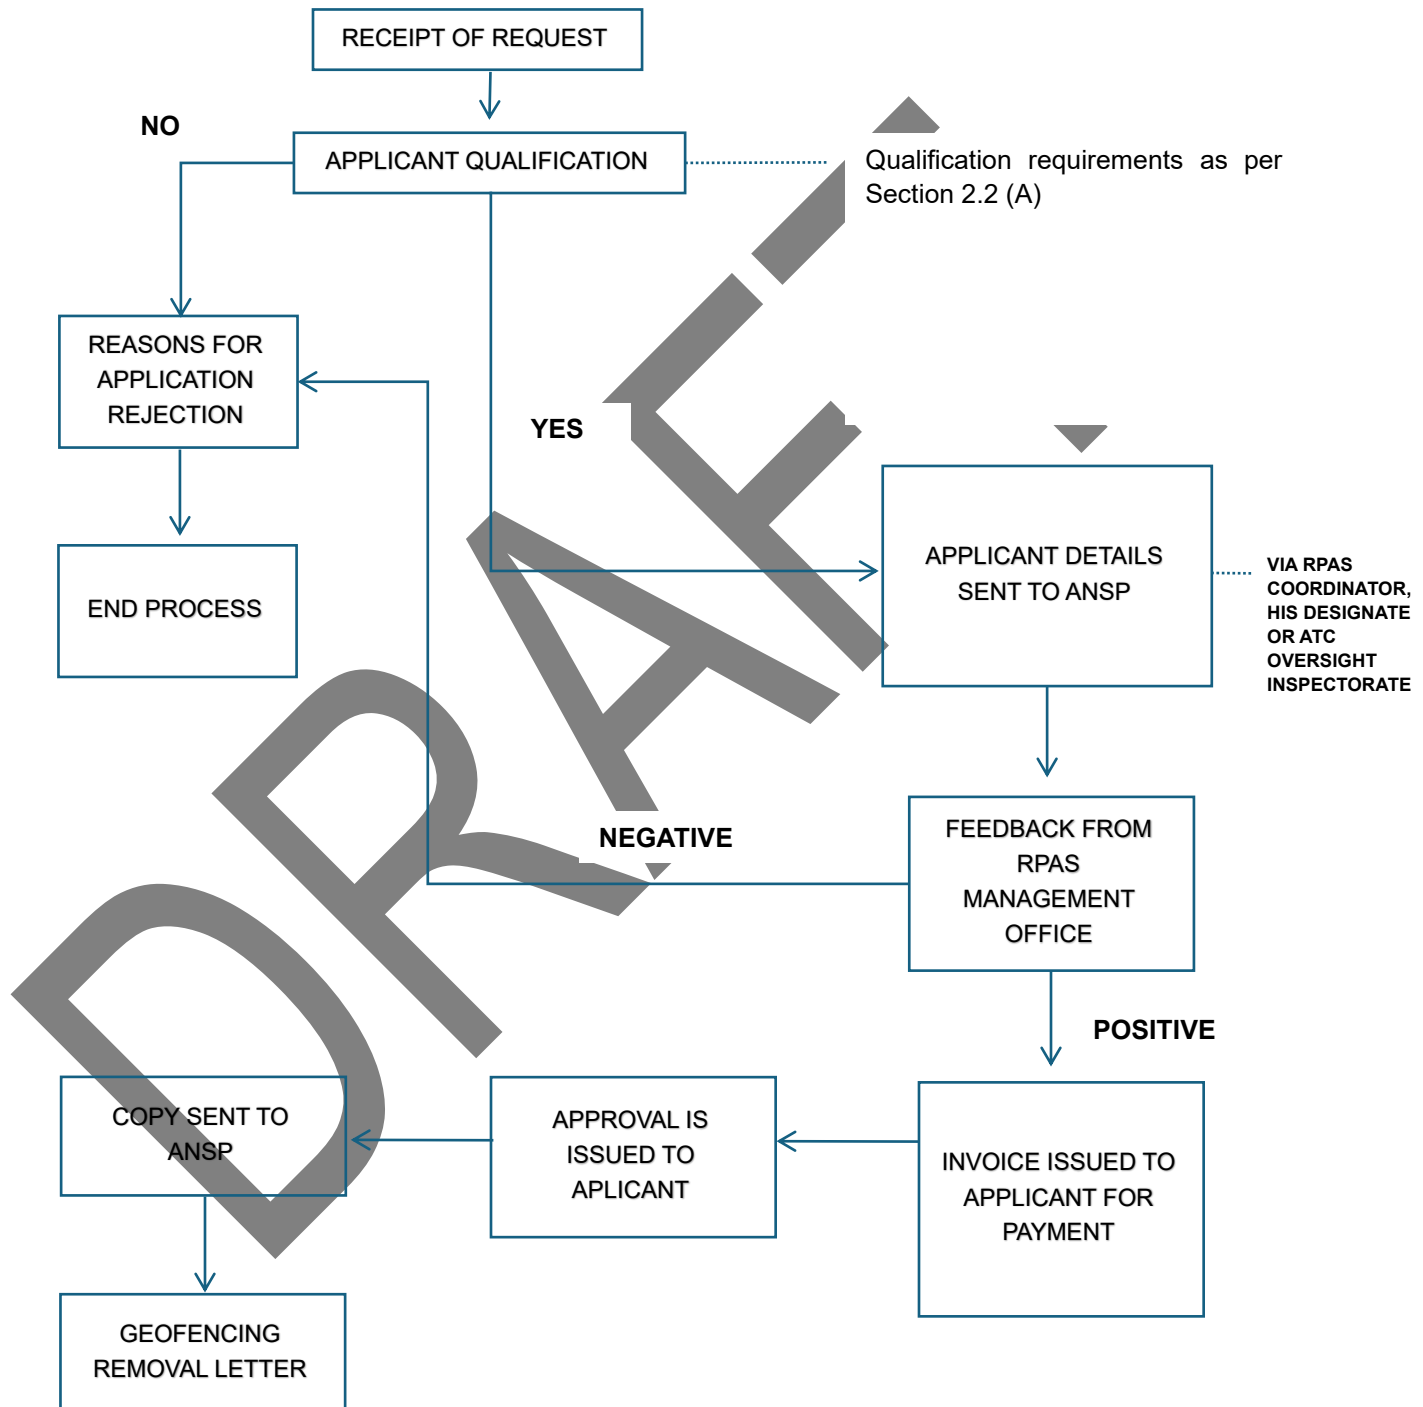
RECEIPT OF REQUEST

NO

APPLICANT QUALIFICATION

Qualification requirements as per Section 2.2 (A)

REASONS FOR APPLICATION REJECTION

YES

END PROCESS

APPLICANT DETAILS SENT TO ANSP

VIA RPAS COORDINATOR, HIS DESIGNATE OR ATC OVERSIGHT INSPECTORATE

NEGATIVE

FEEDBACK FROM RPAS MANAGEMENT OFFICE

POSITIVE

COPY SENT TO ANSP

APPROVAL IS ISSUED TO APLICANT

INVOICE ISSUED TO APPLICANT FOR PAYMENT

GEOFENCING REMOVAL LETTER

DRAFT